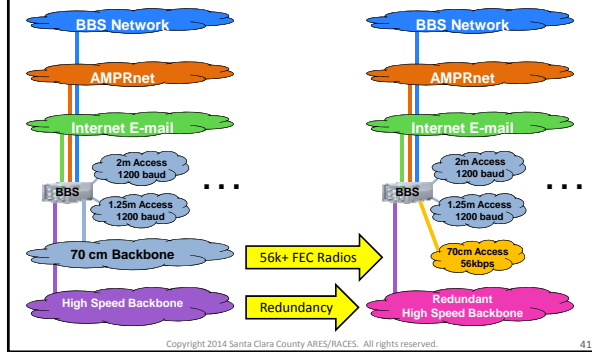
BBS Network

AMPRnet

Internet E-mail

2m Access
1200 baud

BBS

1.25m Access
1200 baud

. . .

70 cm Backbone

High Speed Backbone

56k+ FEC Radios

Redundancy

BBS Network

AMPRnet

Internet E-mail

2m Access
1200 baud

BBS

1.25m Access
1200 baud

. . .

70cm Access
56kbps

Redundant
High Speed Backbone

Copyright 2014 Santa Clara County ARES/RACES. All rights reserved.

41